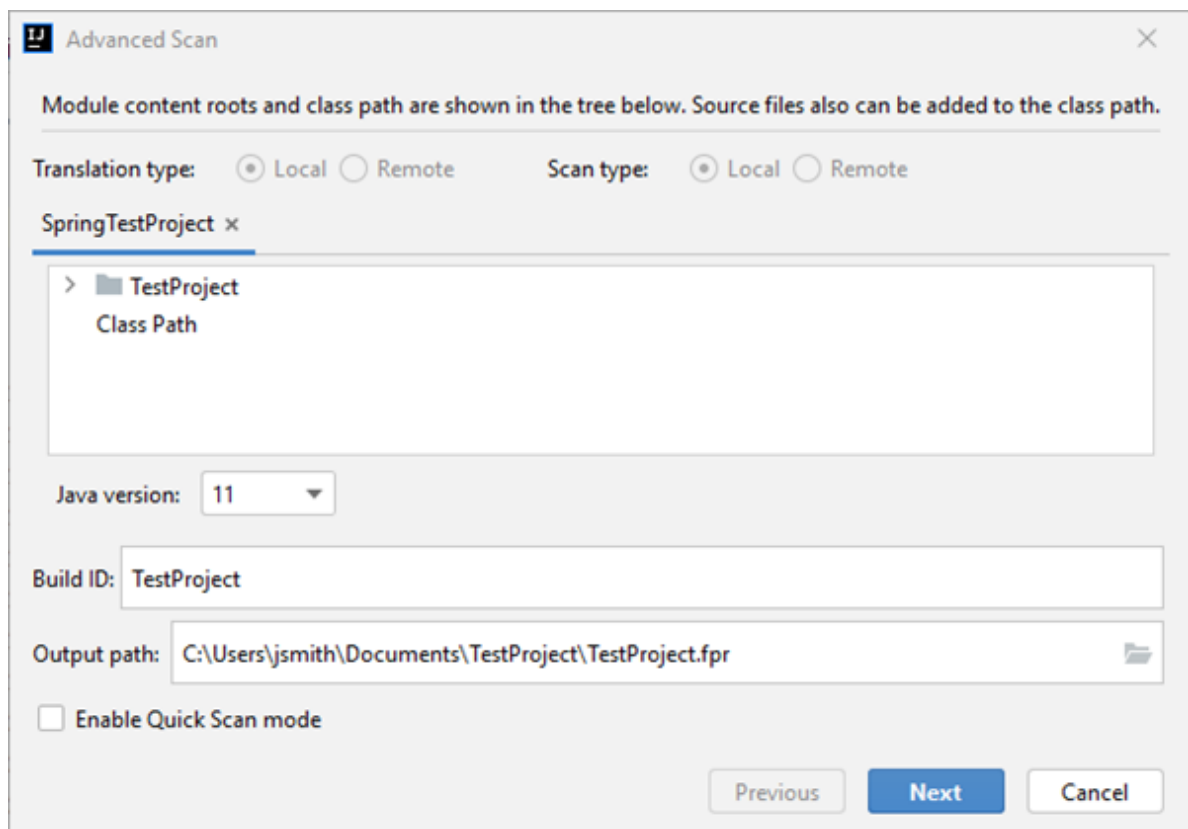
IJ Advanced Scan

Module content roots and class path are shown in the tree below. Source files also can be added to the class path.

Translation type: Local Remote Scan type: Local Remote

SpringTestProject ×

TestProject
Class Path

Java version: 11

Build ID: TestProject

Output path: C:\Users\jsmith\Documents\TestProject\TestProject.fpr

Enable Quick Scan mode

Previous Next Cancel